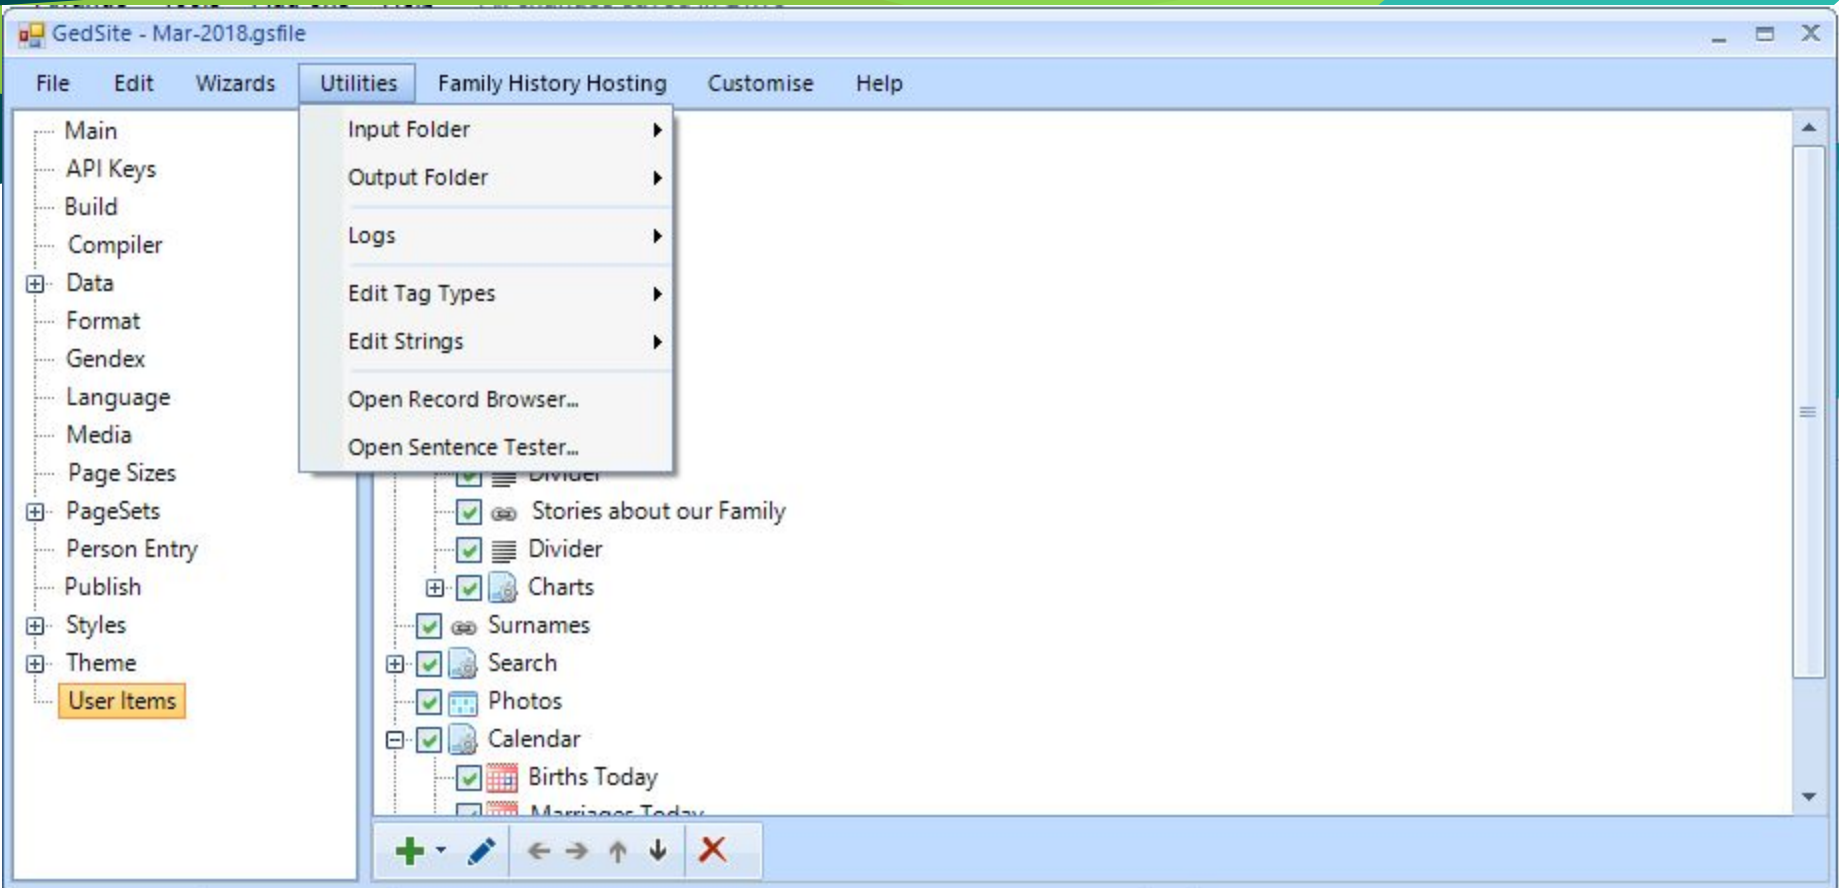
GedSite - Mar-2018.gsfile

File Edit Wizards Utilities Family History Hosting Customise Help

Main
API Keys
Build
Compiler
Data
Format
Gendex
Language
Media
Page Sizes
PageSets
Person Entry
Publish
Styles
Theme
User Items

Input Folder
Output Folder
Logs
Edit Tag Types
Edit Strings
Open Record Browser...
Open Sentence Tester...

Divider
Stories about our Family
Divider
Charts
Surnames
Search
Photos
Calendar
Births Today
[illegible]